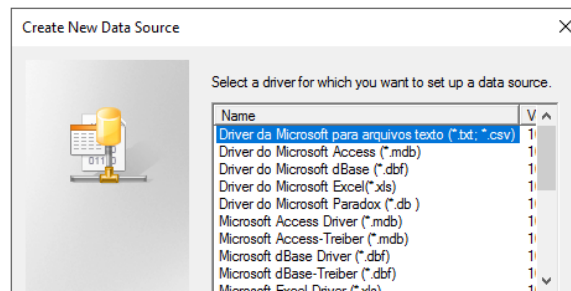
Create New Data Source

Select a driver for which you want to set up a data source.

| Name | V |
|---|---|
| Driver da Microsoft para arquivos texto (*.txt; *.csv) | 1 |
| Driver do Microsoft Access (*.mdb) | 1 |
| Driver do Microsoft dBase (*.dbf) | 1 |
| Driver do Microsoft Excel(*.xls) | 1 |
| Driver do Microsoft Paradox (*.db ) | 1 |
| Microsoft Access Driver (*.mdb) | 1 |
| Microsoft Access-Treiber (*.mdb) | 1 |
| Microsoft dBase Driver (*.dbf) | 1 |
| Microsoft dBase-Treiber (*.dbf) | 1 |
| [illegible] | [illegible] |